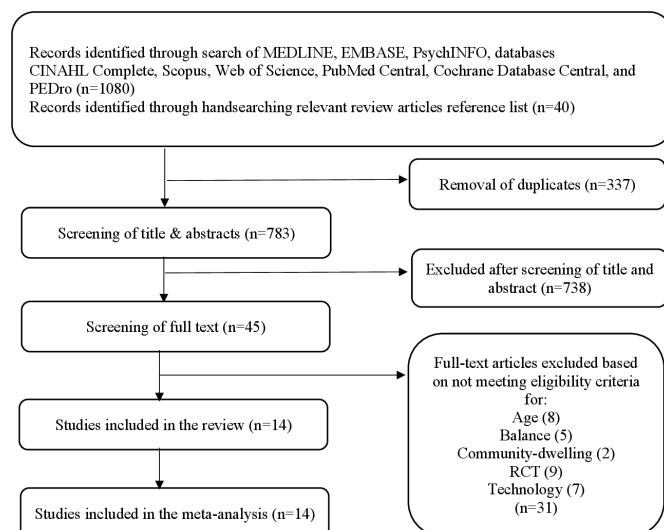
Records identified through search of MEDLINE, EMBASE, PsychINFO, databases CINAHL Complete, Scopus, Web of Science, PubMed Central, Cochrane Database Central, and PEDro (n=1080)
Records identified through handsearching relevant review articles reference list (n=40)

Removal of duplicates (n=337)

Screening of title & abstracts (n=783)

Excluded after screening of title and abstract (738)

Screening of full text (n=45)

Full-text articles excluded based on not meeting eligibility criteria for:
Age (8)
Balance (5)
Community-dwelling (2)
RCT (9)
Technology (7)
(n=31)

Studies included in the review (n=14)

Studies included in the meta-analysis (n=14)